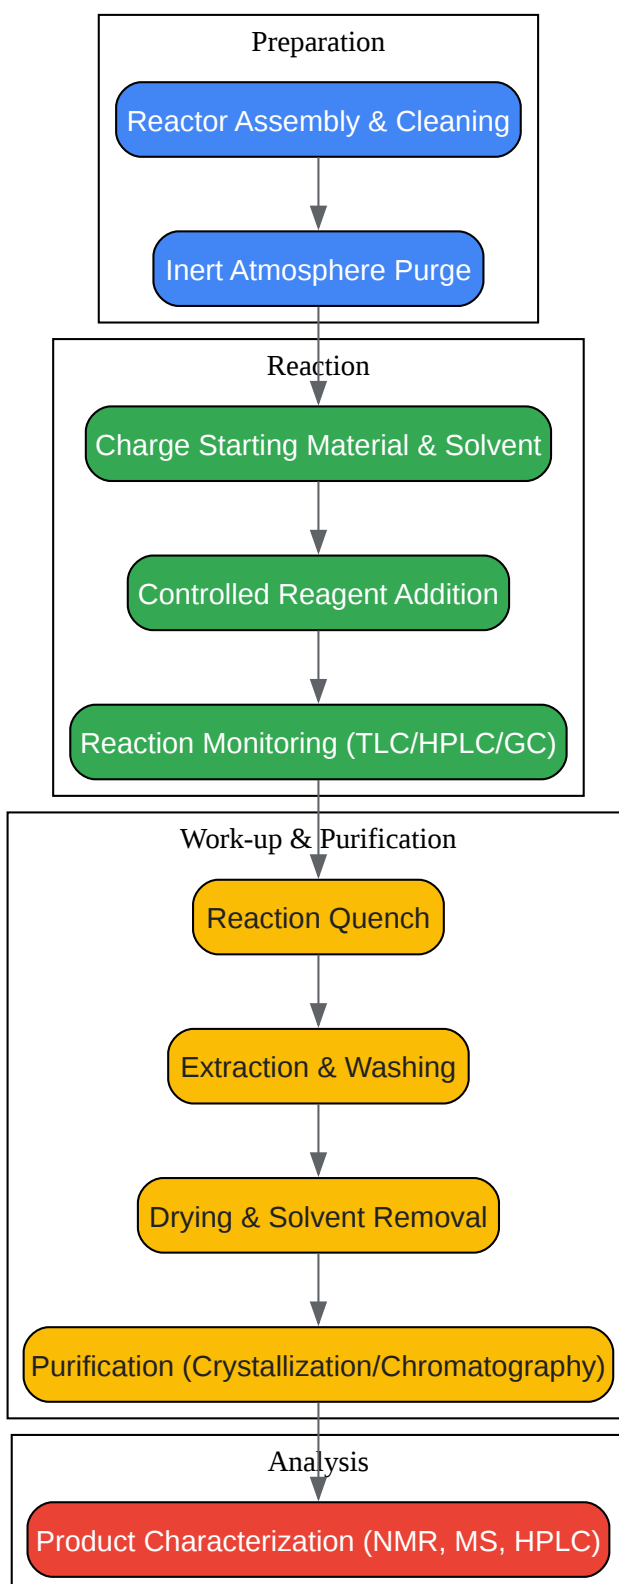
Preparation

Reactor Assembly & Cleaning

Inert Atmosphere Purge

Reaction

Charge Starting Material & Solvent

Controlled Reagent Addition

Reaction Monitoring (TLC/HPLC/GC)

Work-up & Purification

Reaction Quench

Extraction & Washing

Drying & Solvent Removal

Purification (Crystallization/Chromatography)

Analysis

Product Characterization (NMR, MS, HPLC)